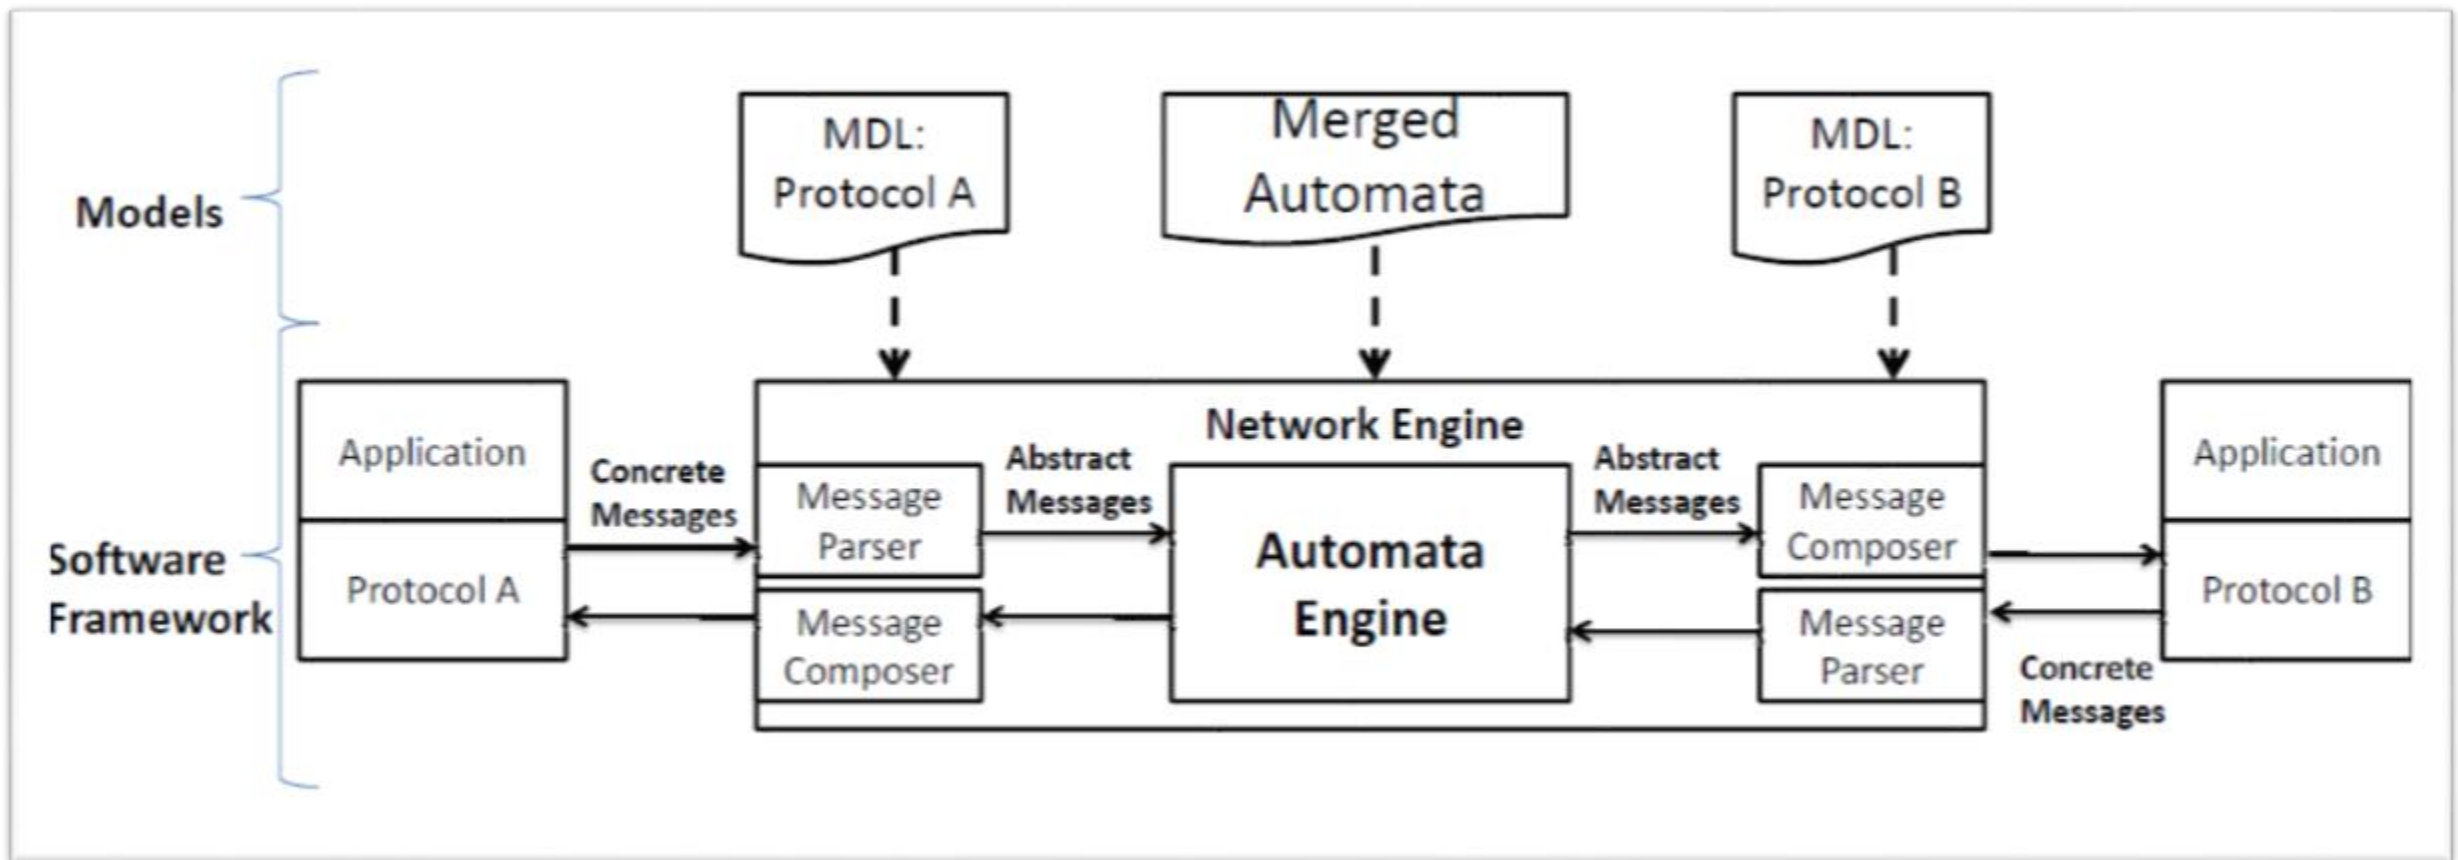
Models

MDL: Protocol A

Merged Automata

MDL: Protocol B

Software Framework

Application

Protocol A

Concrete Messages

Network Engine

Message Parser

Message Composer

Abstract Messages

Automata Engine

Abstract Messages

Message Composer

Message Parser

Application

Protocol B

Concrete Messages